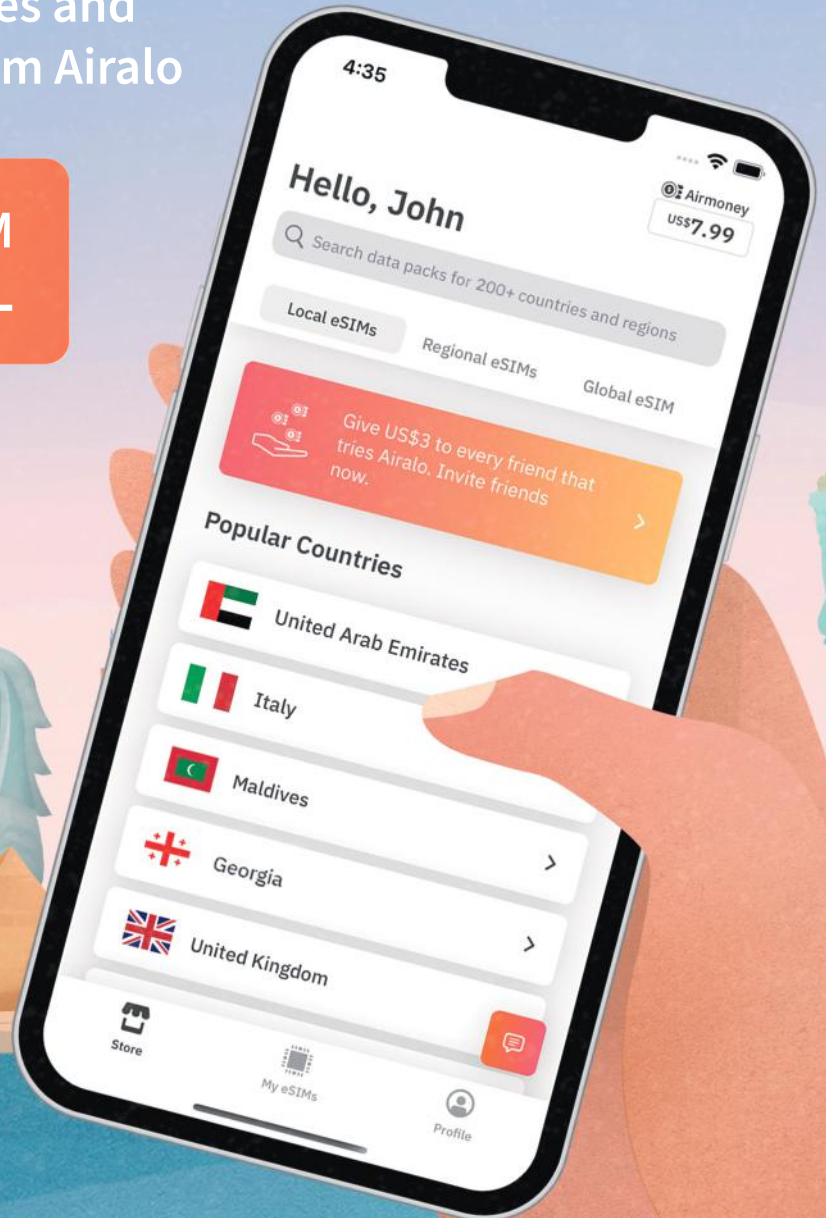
es and
m Airalo

M
-

4:35

Hello, John

Airmoney
US$7.99

Search data packs for 200+ countries and regions

Local eSIMs
Regional eSIMs
Global eSIM

Give US$3 to every friend that tries Airalo. Invite friends now.

Popular Countries

United Arab Emirates

Italy

Maldives

Georgia

United Kingdom

Store
My eSIMs
Profile